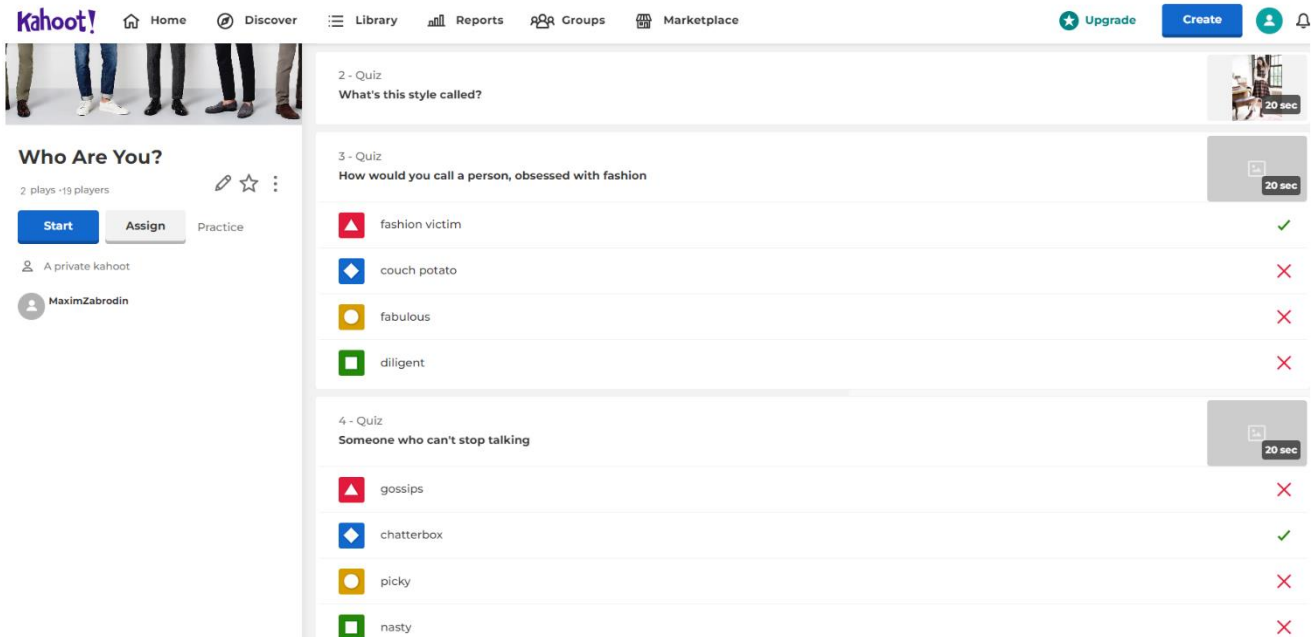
Kahoot! Home Discover Library Reports Groups Marketplace Upgrade Create

Who Are You?
2 plays • 19 players
Start Assign Practice
A private kahoot
MaximZabrodin

2 - Quiz
What's this style called?
20 sec

3 - Quiz
How would you call a person, obsessed with fashion
20 sec
fashion victim
couch potato
fabulous
diligent

4 - Quiz
Someone who can't stop talking
20 sec
gossips
chatterbox
picky
nasty